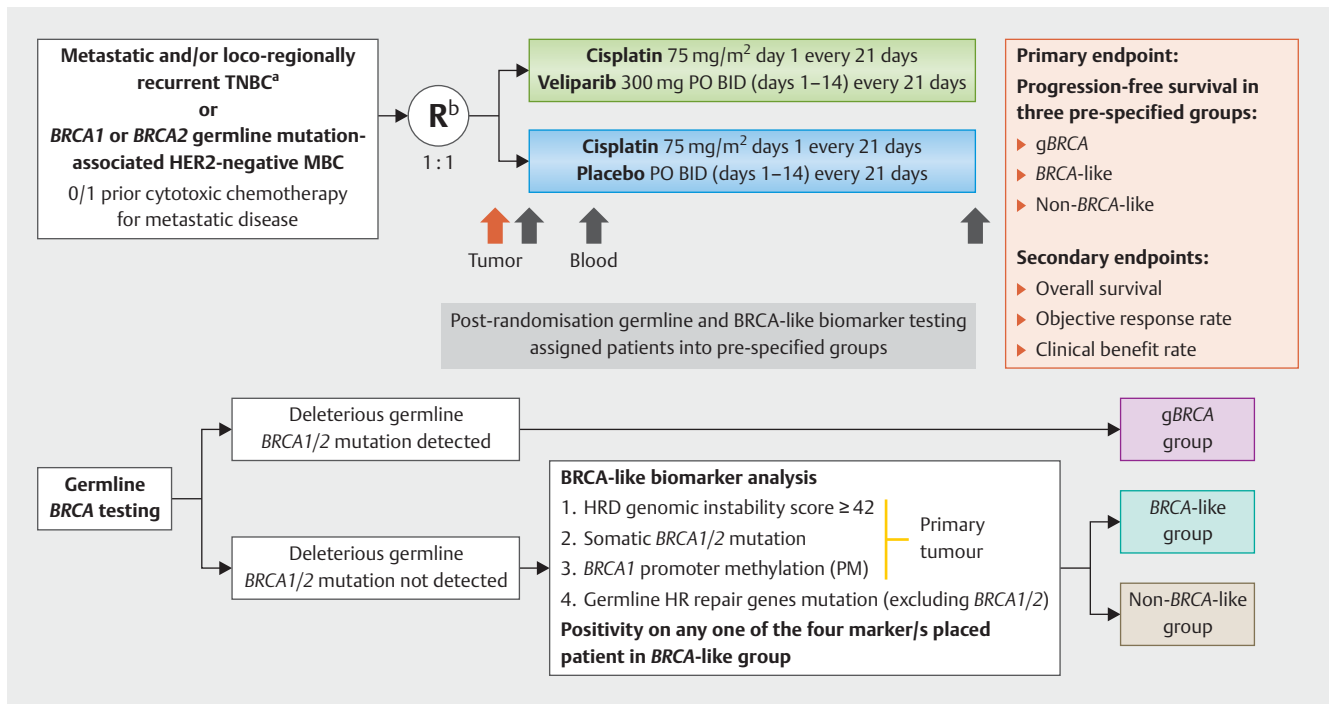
Metastatic and/or loco-regionally recurrent TNBC$^a$
or
BRCA1 or BRCA2 germline mutation-associated HER2-negative MBC
0/1 prior cytotoxic chemotherapy for metastatic disease

R$^b$
1 : 1

Cisplatin 75 mg/m$^2$ day 1 every 21 days
Veliparib 300 mg PO BID (days 1–14) every 21 days

Cisplatin 75 mg/m$^2$ days 1 every 21 days
Placebo PO BID (days 1–14) every 21 days

Tumor
Blood

Primary endpoint:
Progression-free survival in three pre-specified groups:
gBRCA
BRCA-like
Non-BRCA-like

Secondary endpoints:
Overall survival
Objective response rate
Clinical benefit rate

Post-randomisation germline and BRCA-like biomarker testing assigned patients into pre-specified groups

Germline BRCA testing

Deleterious germline BRCA1/2 mutation detected

gBRCA group

Deleterious germline BRCA1/2 mutation not detected

BRCA-like biomarker analysis
1. HRD genomic instability score ≥ 42
2. Somatic BRCA1/2 mutation
3. BRCA1 promoter methylation (PM)
4. Germline HR repair genes mutation (excluding BRCA1/2)
Positivity on any one of the four marker/s placed patient in BRCA-like group

Primary tumour

BRCA-like group

Non-BRCA-like group